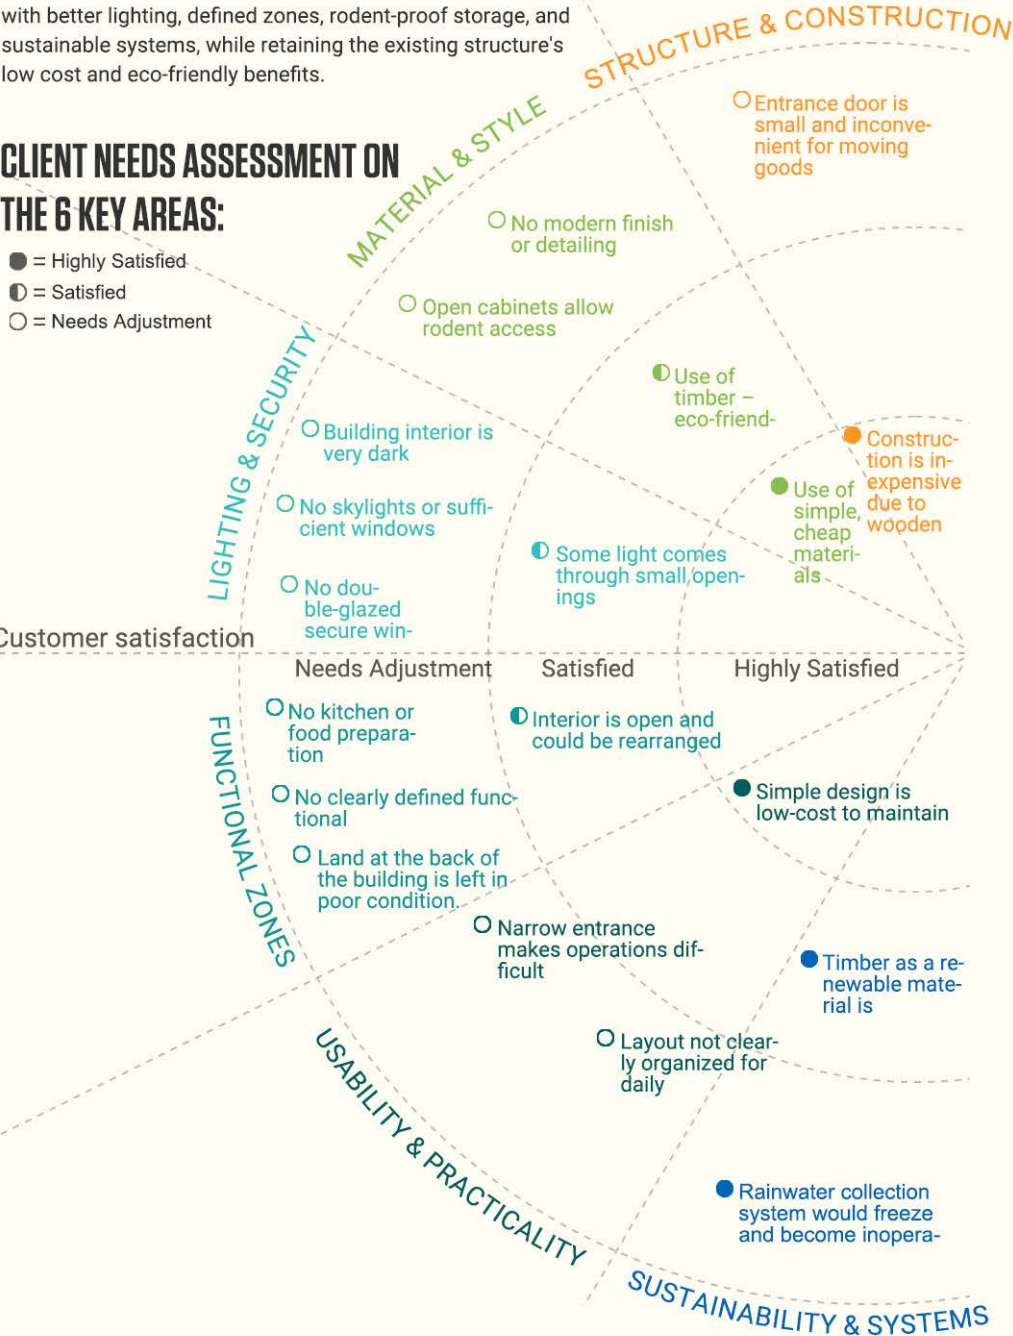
with better lighting, defined zones, rodent-proof storage, and sustainable systems, while retaining the existing structure's low cost and eco-friendly benefits.

CLIENT NEEDS ASSESSMENT ON THE 6 KEY AREAS:

= Highly Satisfied
= Satisfied
= Needs Adjustment

STRUCTURE & CONSTRUCTION

MATERIAL & STYLE

LIGHTING & SECURITY

Entrance door is small and inconvenient for moving goods

No modern finish or detailing

Open cabinets allow rodent access

Use of timber – eco-friend-

Construction is inexpensive due to wooden

Use of simple, cheap materials

Building interior is very dark

No skylights or sufficient windows

Some light comes through small openings

No double-glazed secure win-

Customer satisfaction

Needs Adjustment

Satisfied

Highly Satisfied

No kitchen or food preparation

Interior is open and could be rearranged

Simple design is low-cost to maintain

No clearly defined functional

Land at the back of the building is left in poor condition.

FUNCTIONAL ZONES

Narrow entrance makes operations difficult

Timber as a renewable material is

Layout not clearly organized for daily

USABILITY & PRACTICALITY

Rainwater collection system would freeze and become inopera-

SUSTAINABILITY & SYSTEMS